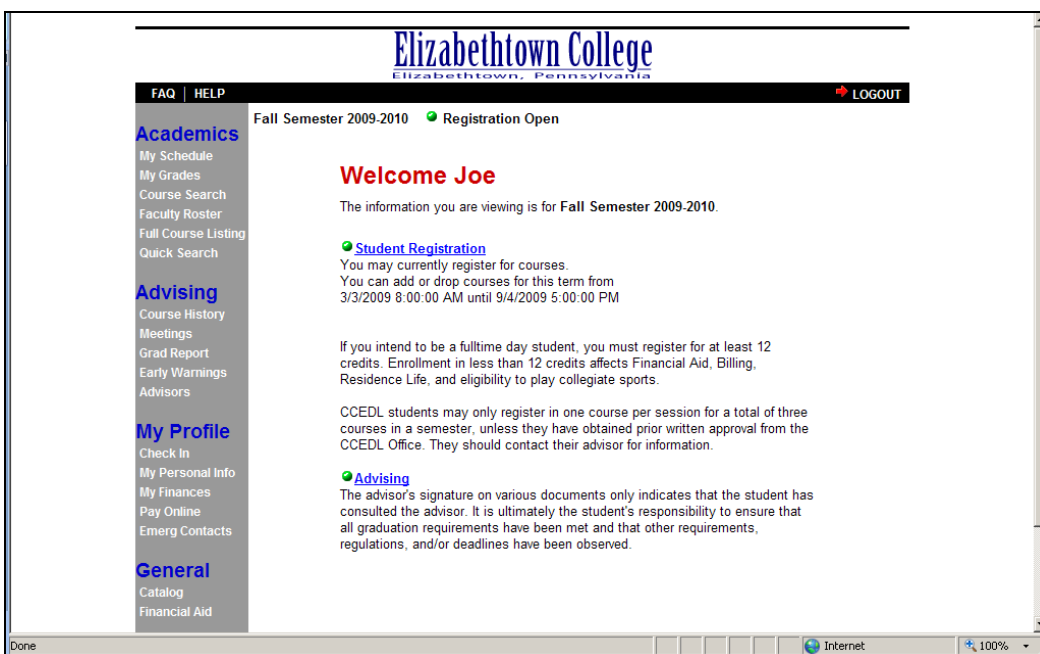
Elizabethtown College
Elizabethtown, Pennsylvania

FAQ | HELP

LOGOUT

Fall Semester 2009-2010 Registration Open

Academics
My Schedule
My Grades
Course Search
Faculty Roster
Full Course Listing
Quick Search

Advising
Course History
Meetings
Grad Report
Early Warnings
Advisors

My Profile
Check In
My Personal Info
My Finances
Pay Online
Emerg Contacts

General
Catalog
Financial Aid

Welcome Joe

The information you are viewing is for Fall Semester 2009-2010.

Student Registration
You may currently register for courses.
You can add or drop courses for this term from
3/3/2009 8:00:00 AM until 9/4/2009 5:00:00 PM

If you intend to be a fulltime day student, you must register for at least 12 credits. Enrollment in less than 12 credits affects Financial Aid, Billing, Residence Life, and eligibility to play collegiate sports.

CCEDL students may only register in one course per session for a total of three courses in a semester, unless they have obtained prior written approval from the CCEDL Office. They should contact their advisor for information.

Advising
The advisor's signature on various documents only indicates that the student has consulted the advisor. It is ultimately the student's responsibility to ensure that all graduation requirements have been met and that other requirements, regulations, and/or deadlines have been observed.

Done
Internet
100%